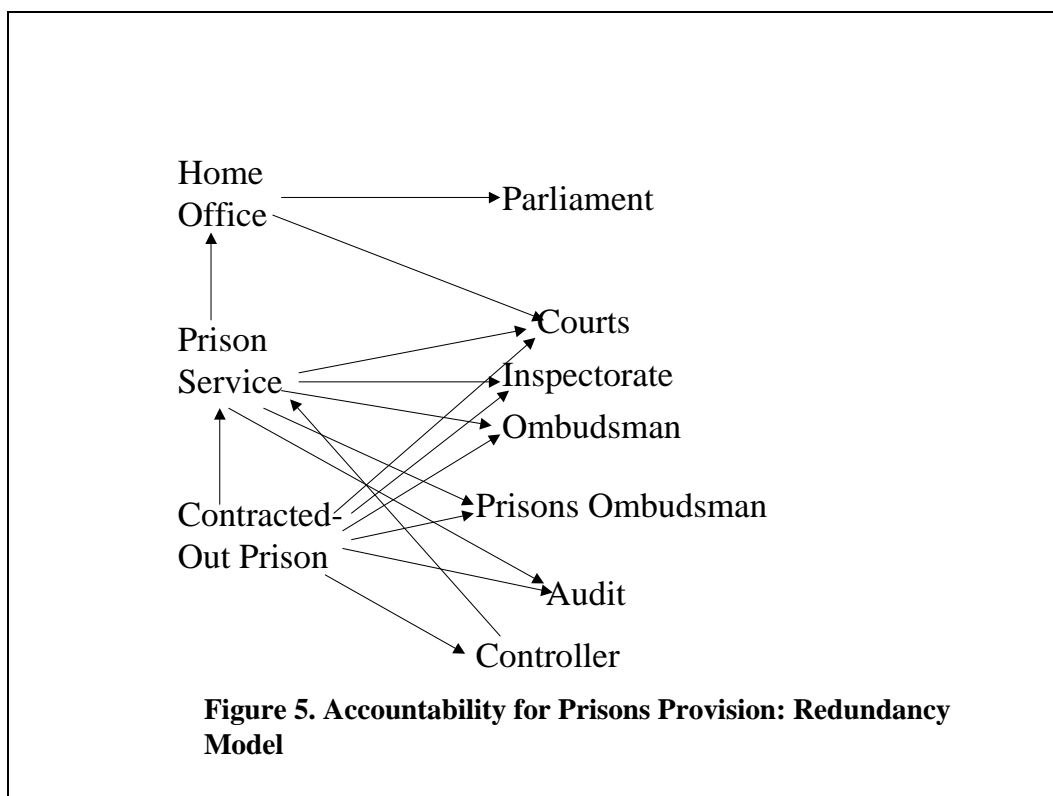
Home Office

Parliament

Courts

Prison Service

Inspectorate

Ombudsman

Prisons Ombudsman

Contracted-Out Prison

Audit

Controller

**Figure 5. Accountability for Prisons Provision: Redundancy Model**